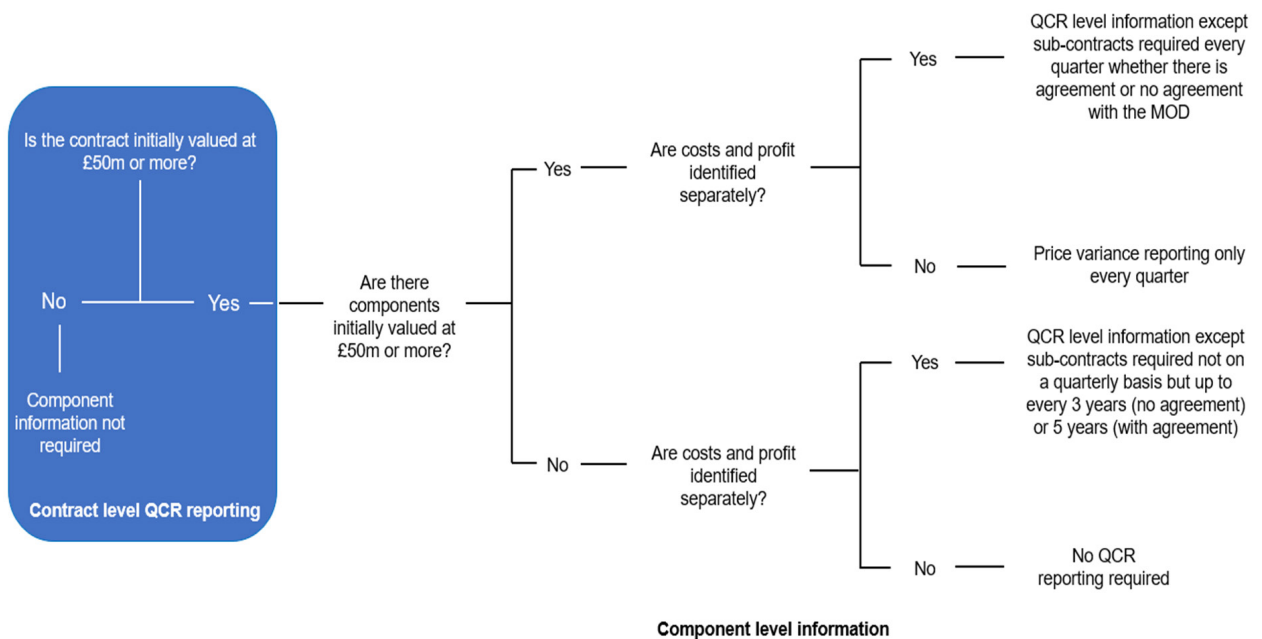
Is the contract initially valued at £50m or more?

No

Yes

Component information not required

Contract level QCR reporting

Are there components initially valued at £50m or more?

Yes

Are costs and profit identified separately?

Yes

QCR level information except sub-contracts required every quarter whether there is agreement or no agreement with the MOD

No

Price variance reporting only every quarter

No

Are costs and profit identified separately?

Yes

QCR level information except sub-contracts required not on a quarterly basis but up to every 3 years (no agreement) or 5 years (with agreement)

No

No QCR reporting required

Component level information